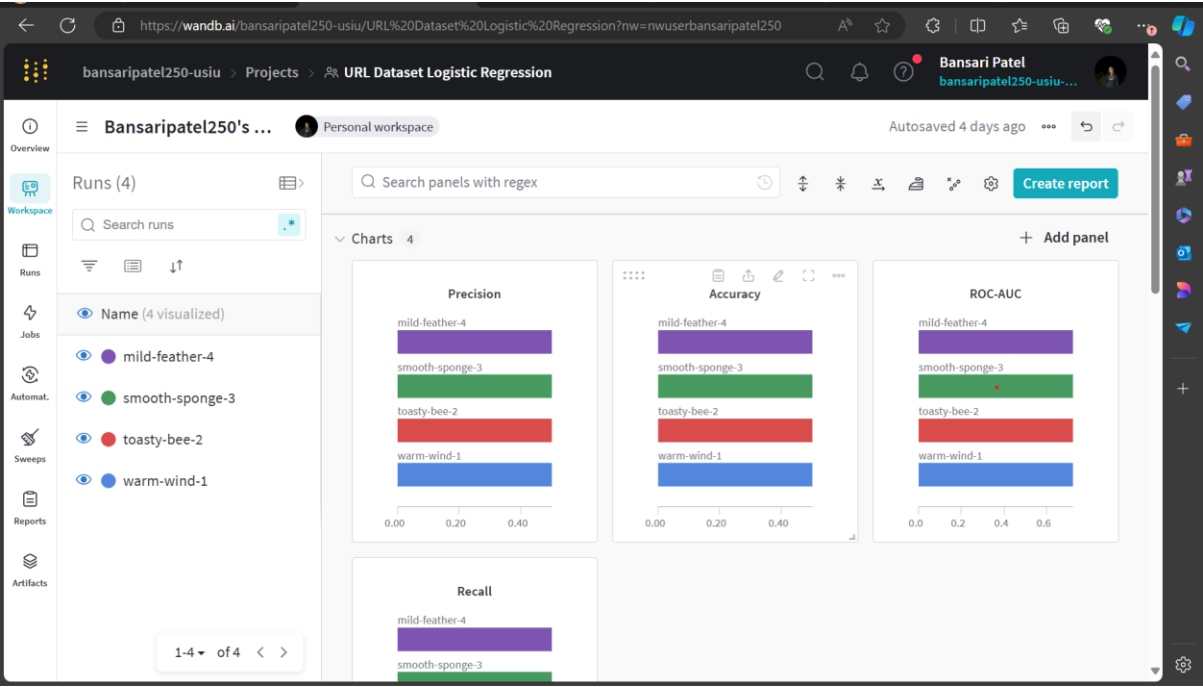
https://wandb.ai/bansaripatel250-usiu/URL%20Dataset%20Logistic%20Regression?nw=nwuserbansaripatel250

bansaripatel250-usiu > Projects > URL Dataset Logistic Regression

Bansari Patel
bansaripatel250-usiu-...

Overview
Workspace
Runs
Jobs
Automat.
Sweeps
Reports
Artifacts

Bansaripatel250's ...
Personal workspace
Autosaved 4 days ago

Runs (4)
Search runs
Name (4 visualized)
mild-feather-4
smooth-sponge-3
toasty-bee-2
warm-wind-1

1-4 of 4

Search panels with regex
Create report

Charts 4
Add panel

Precision
mild-feather-4
smooth-sponge-3
toasty-bee-2
warm-wind-1
0.00 0.20 0.40

Accuracy
mild-feather-4
smooth-sponge-3
toasty-bee-2
warm-wind-1
0.00 0.20 0.40

ROC-AUC
mild-feather-4
smooth-sponge-3
toasty-bee-2
warm-wind-1
0.0 0.2 0.4 0.6

Recall
mild-feather-4
smooth-sponge-3